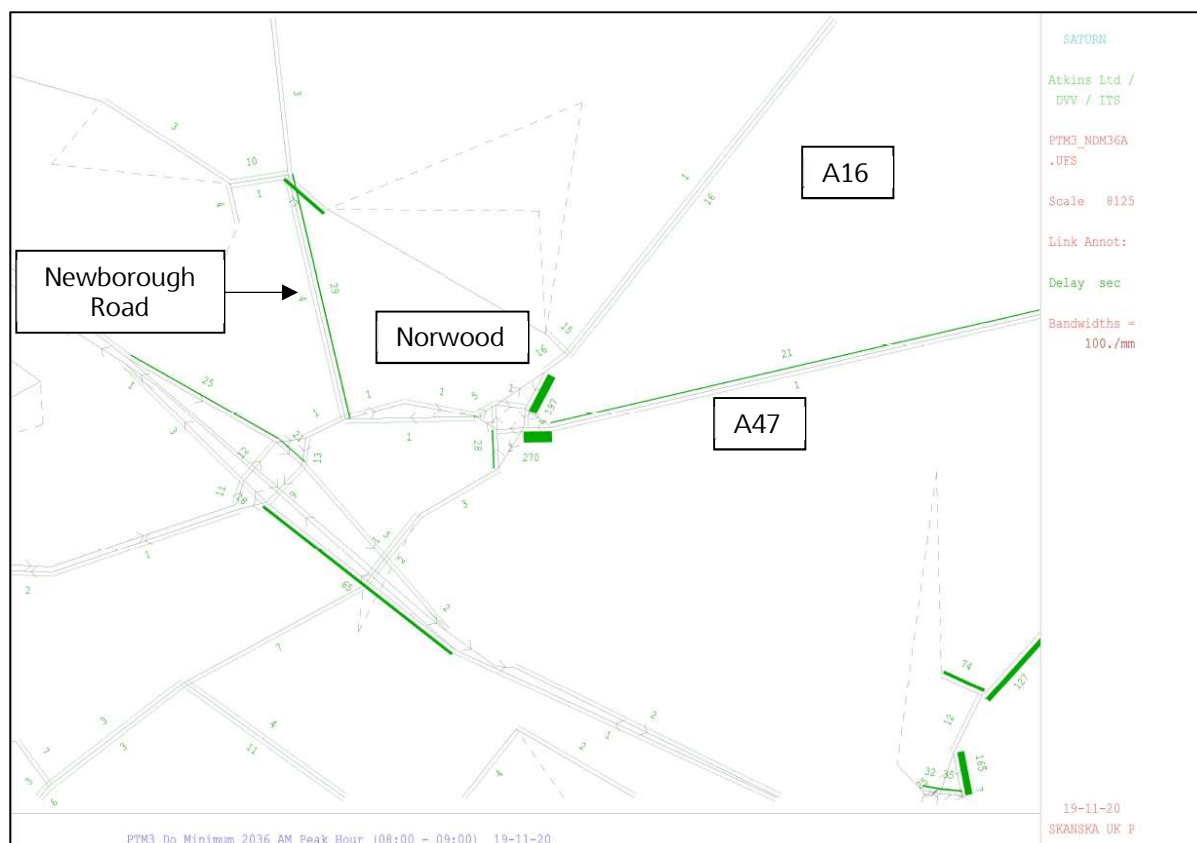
A16

Newborough Road

Norwood

A47

3
3
10
1
4
17
29
4
1
16
16
15
21
1
25
1
3
1
1
5
1
197
8
270
28
1
23
12
13
11
18
9
3
1
2
65
2
7
3
3
4
11
2
1
2
4
7
3
6
2
74
127
12
165
32
35
25
7

SATURN

Atkins Ltd / DVV / ITS

PTM3_NDM36A .UFS

Scale 8125

Link Annot:

Delay sec

Bandwidths = 100./mm

19-11-20
SKANSKA UK P

PTM3 Do Minimum 2036 AM Peak Hour (08:00 - 09:00) 19-11-20